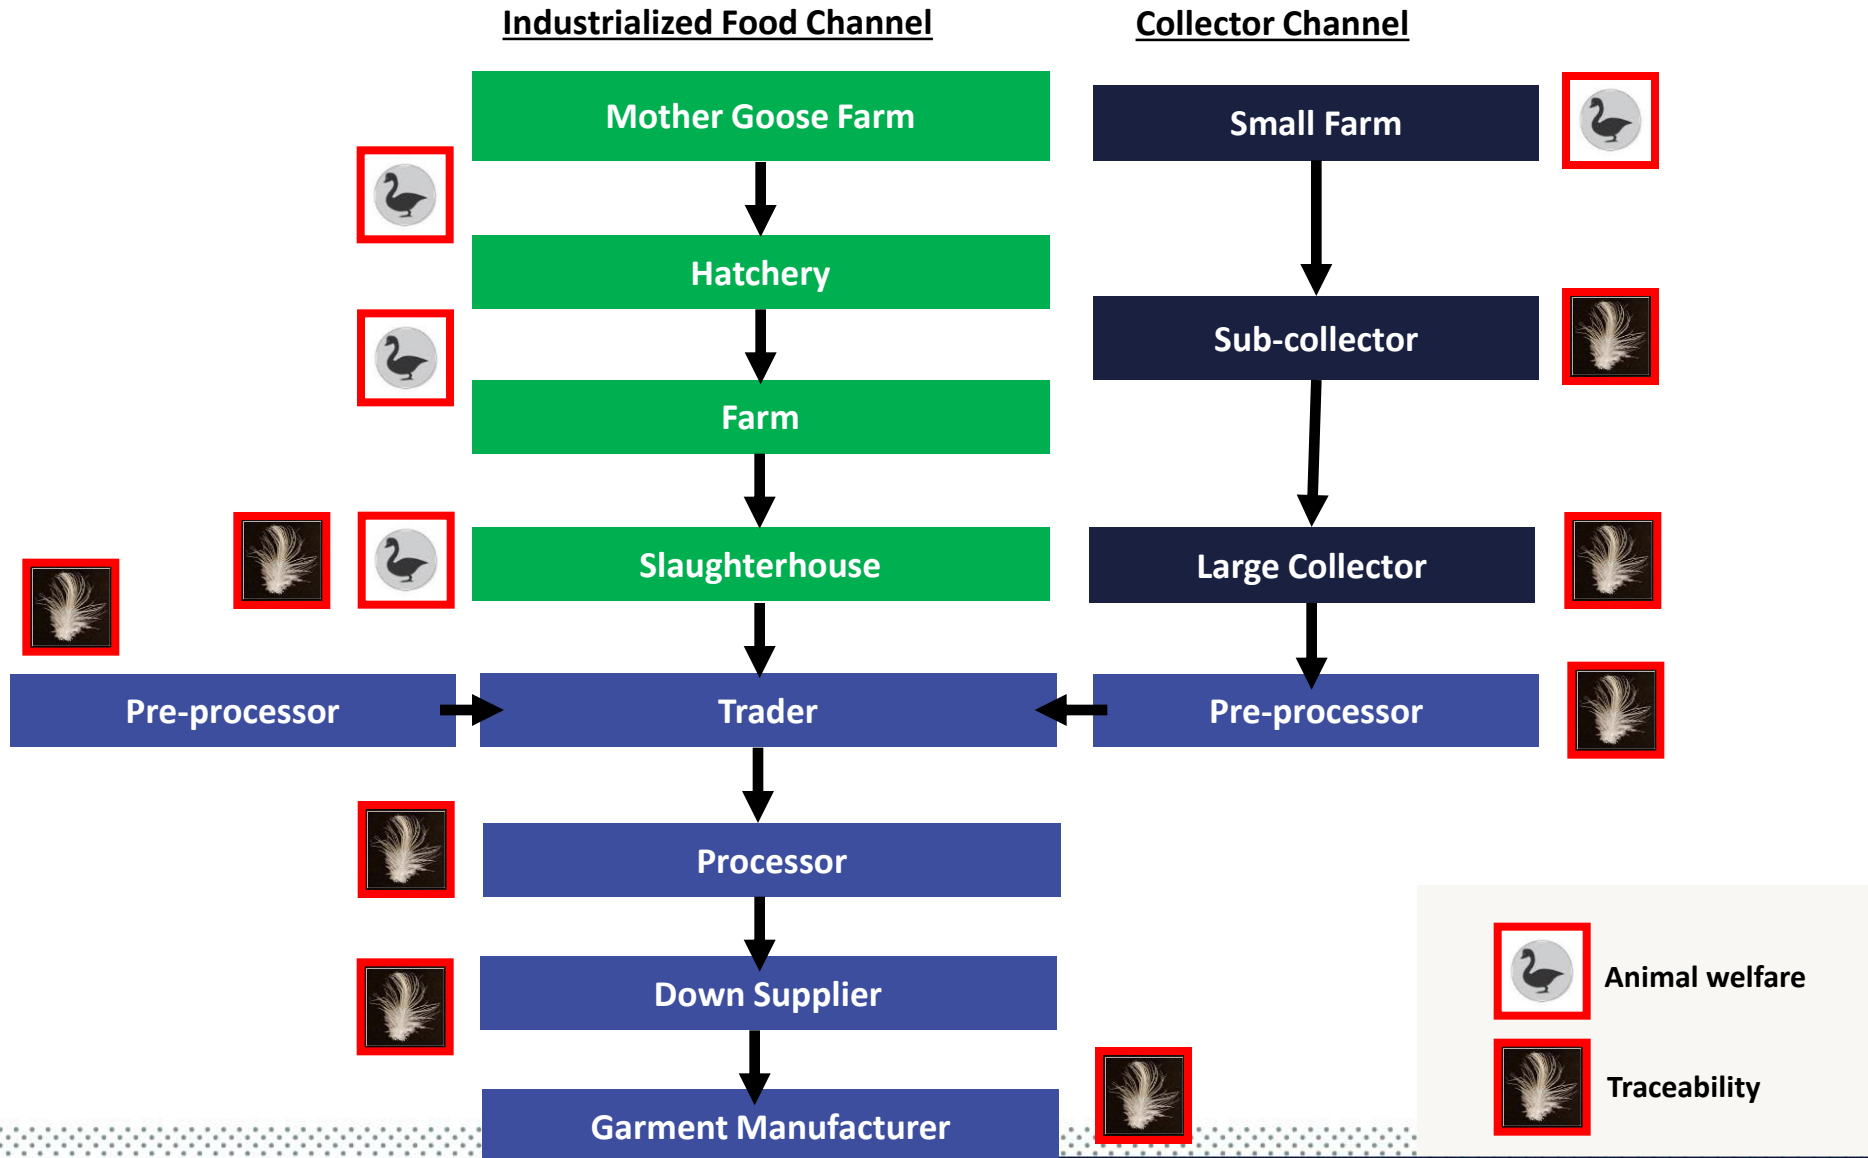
Industrialized Food Channel

Collector Channel

Mother Goose Farm

Small Farm

Hatchery

Sub-collector

Farm

Slaughterhouse

Large Collector

Pre-processor

Trader

Pre-processor

Processor

Down Supplier

Garment Manufacturer

Animal welfare

Traceability